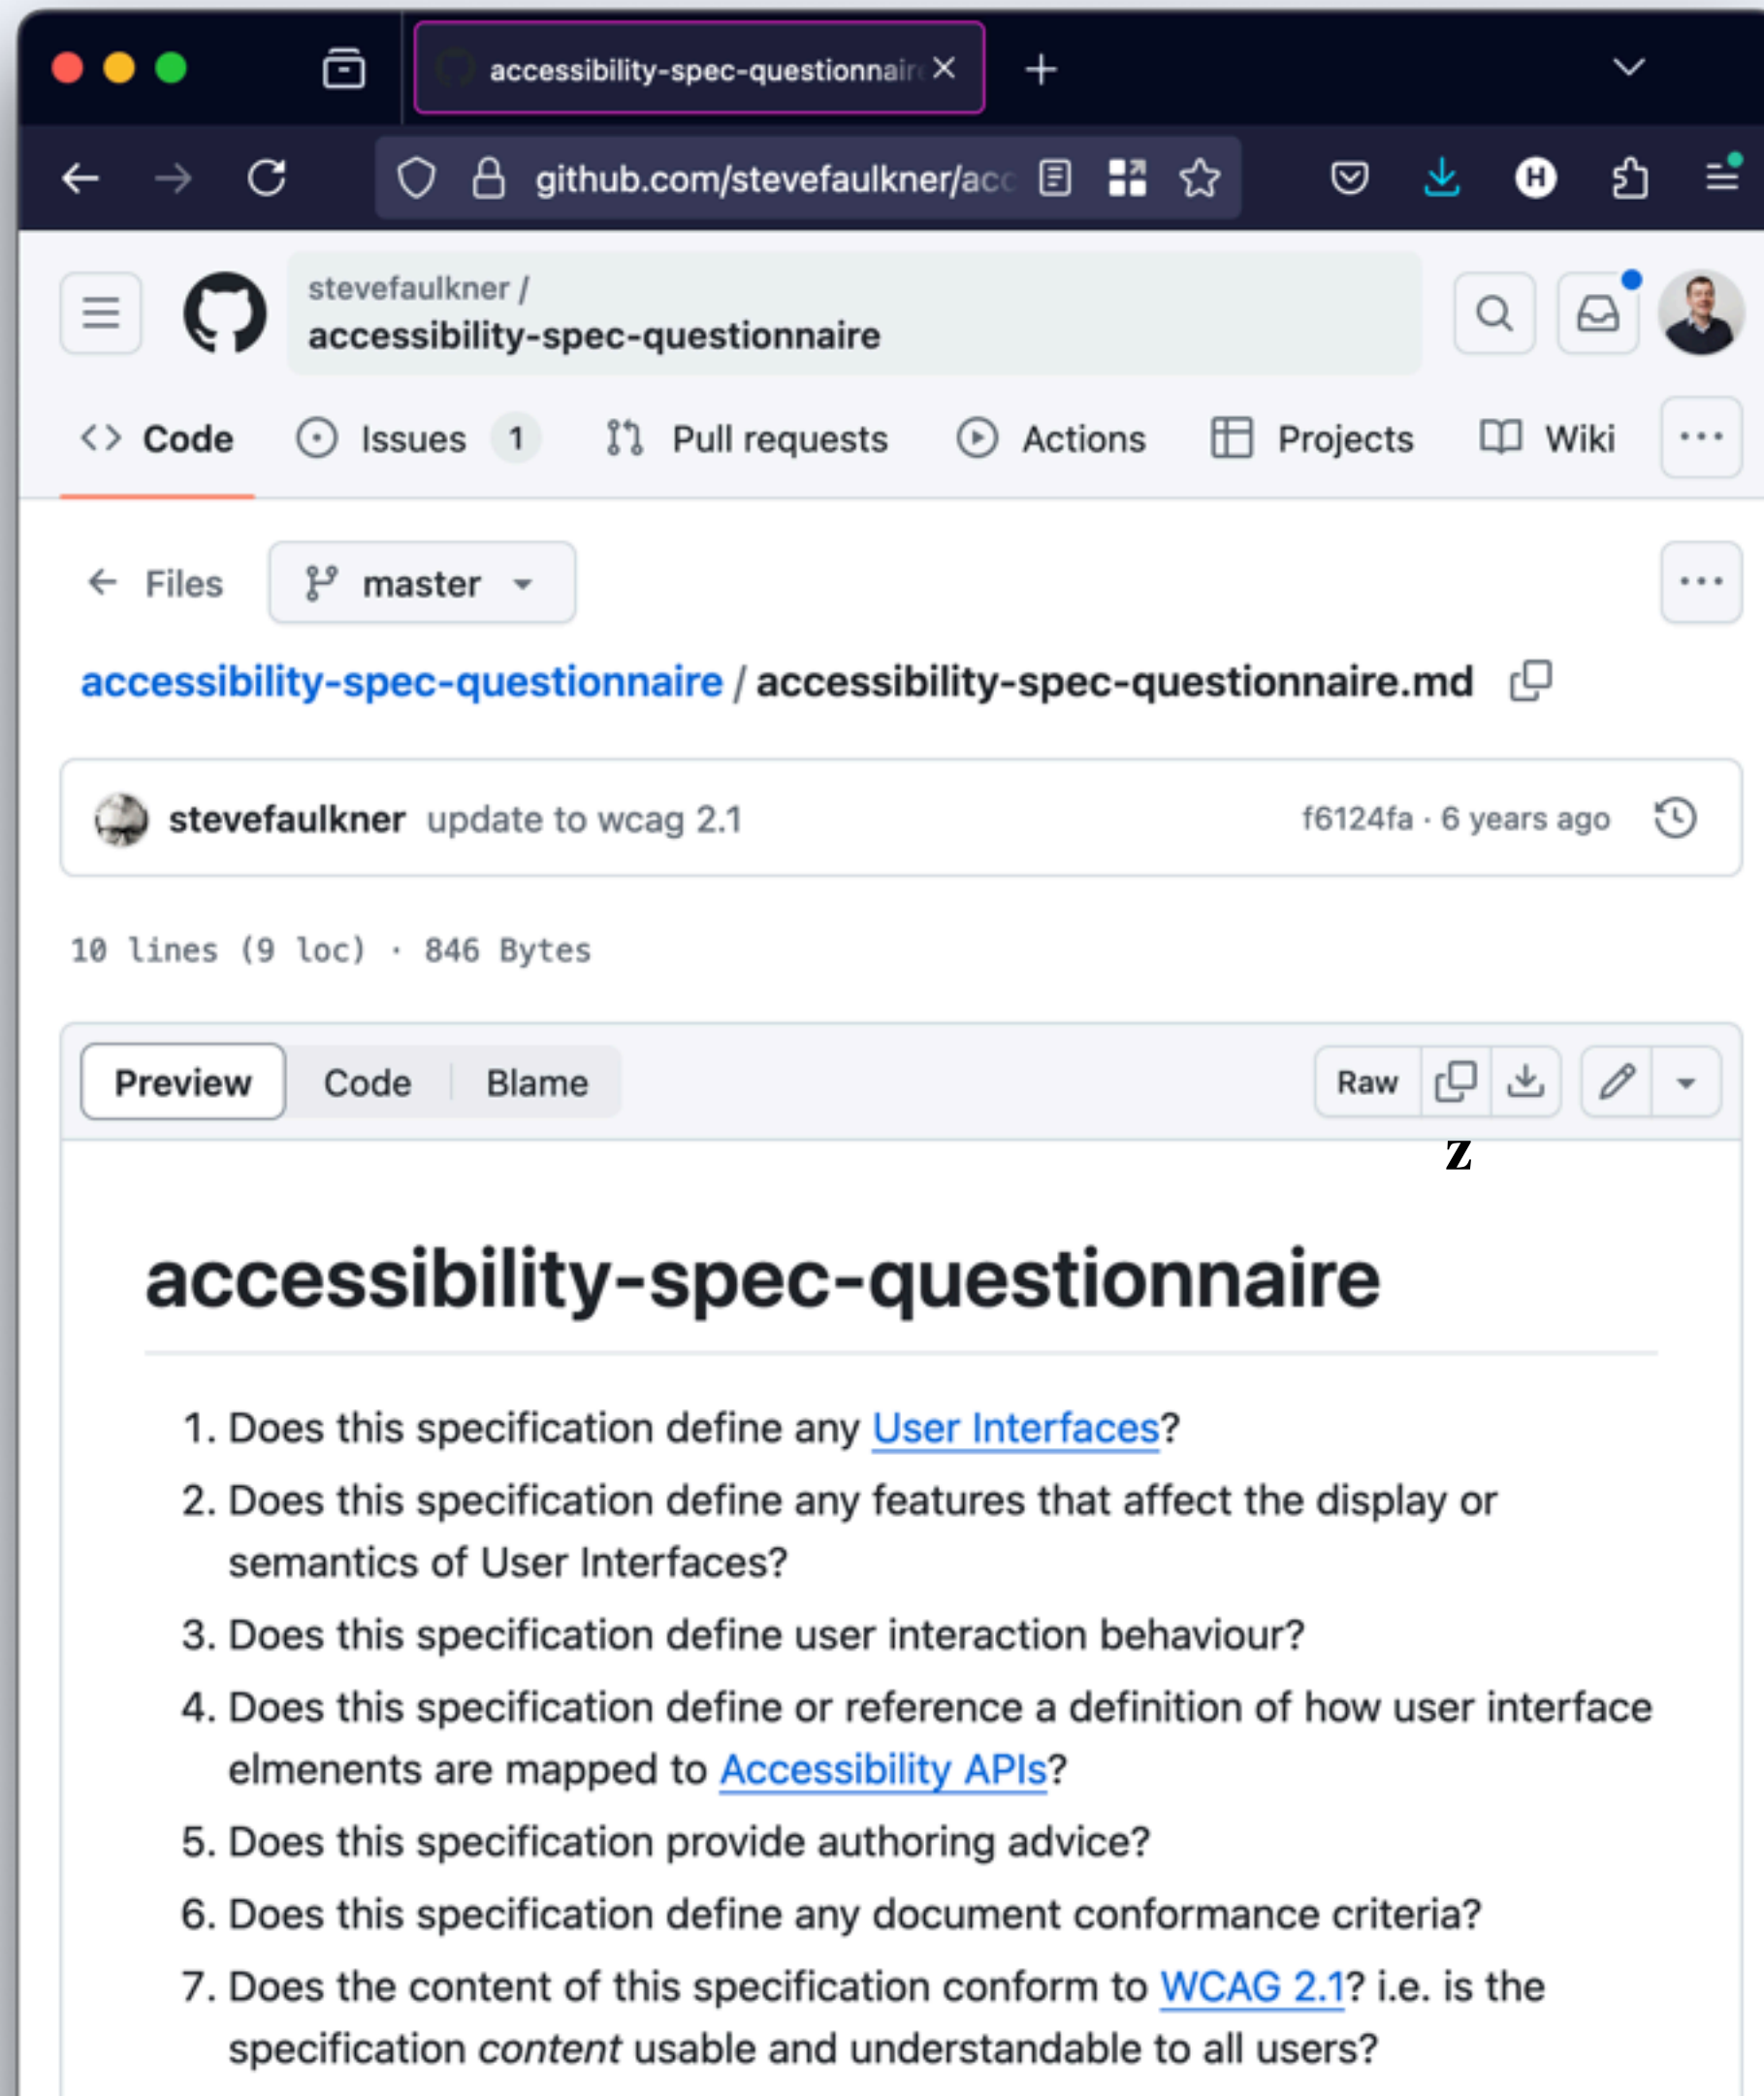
accessibility-spec-questionnair ×

github.com/stevefaulkner/acc

stevefaulkner /
accessibility-spec-questionnaire

Code Issues 1 Pull requests Actions Projects Wiki ···

Files master

accessibility-spec-questionnaire / accessibility-spec-questionnaire.md

stevefaulkner update to wcag 2.1 f6124fa · 6 years ago

10 lines (9 loc) · 846 Bytes

Preview Code Blame Raw

z

# accessibility-spec-questionnaire

1. Does this specification define any User Interfaces?
2. Does this specification define any features that affect the display or semantics of User Interfaces?
3. Does this specification define user interaction behaviour?
4. Does this specification define or reference a definition of how user interface elmenents are mapped to Accessibility APIs?
5. Does this specification provide authoring advice?
6. Does this specification define any document conformance criteria?
7. Does the content of this specification conform to WCAG 2.1? i.e. is the specification *content* usable and understandable to all users?